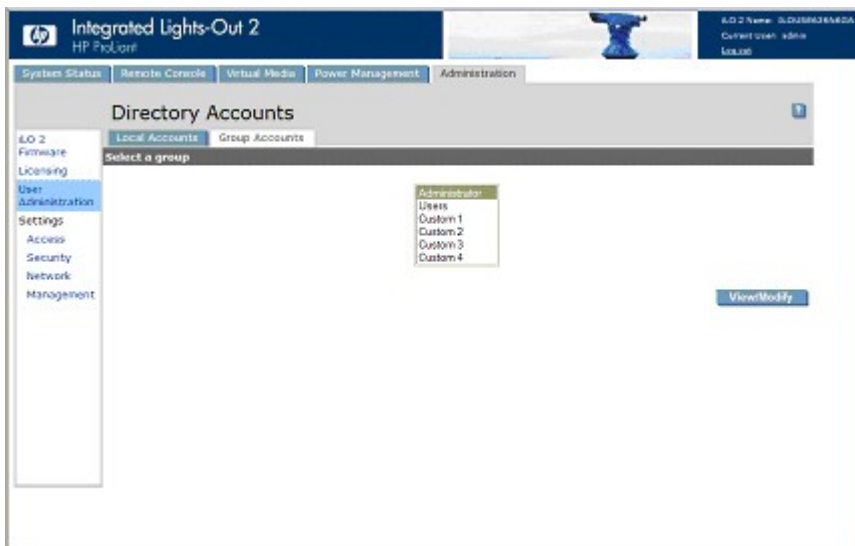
Integrated Lights-Out 2
HP ProLiant

iLO 2 Name: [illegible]
Current User: admin
Log out

System Status | Remote Console | Virtual Media | Power Management | Administration

Directory Accounts

Local Accounts | Group Accounts

iLO 2 Firmware
Licensing
User Administration
Settings
Access
Security
Network
Management

Select a group

Administrator
Users
Custom 1
Custom 2
Custom 3
Custom 4

View/Modify